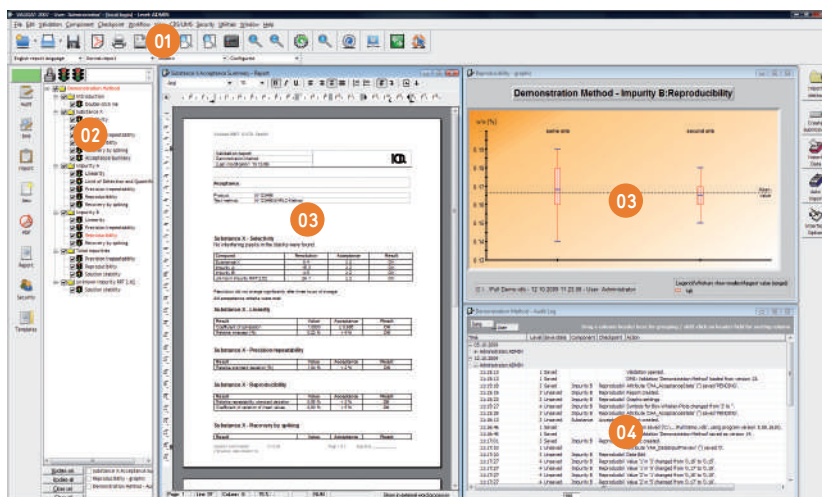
01

02

03

03

04

Demonstration Method - Impurity B:Reproducibility

same site

second site

Substance A Acceptance Summary - Report

Reproducibility - graphic

Demonstration Method - Audit Log

Substance X - Selectivity

Substance X - Linearity

Substance X - Precision repeatability

Substance X - Reproducibility

Substance X - Recovery by spiking

Acceptance

Demonstration Method

Introduction

Substance X

Impurity A

Linearity

Precision repeatability

Reproducibility

Recovery by spiking

Impurity B

Linearity

Precision repeatability

Reproducibility

Recovery by spiking

Total impurities

Precision repeatability

Reproducibility

Solution stability

Unknown impurity RRT 1.41

Solution stability

Audit

Test

Report

Security

Templates